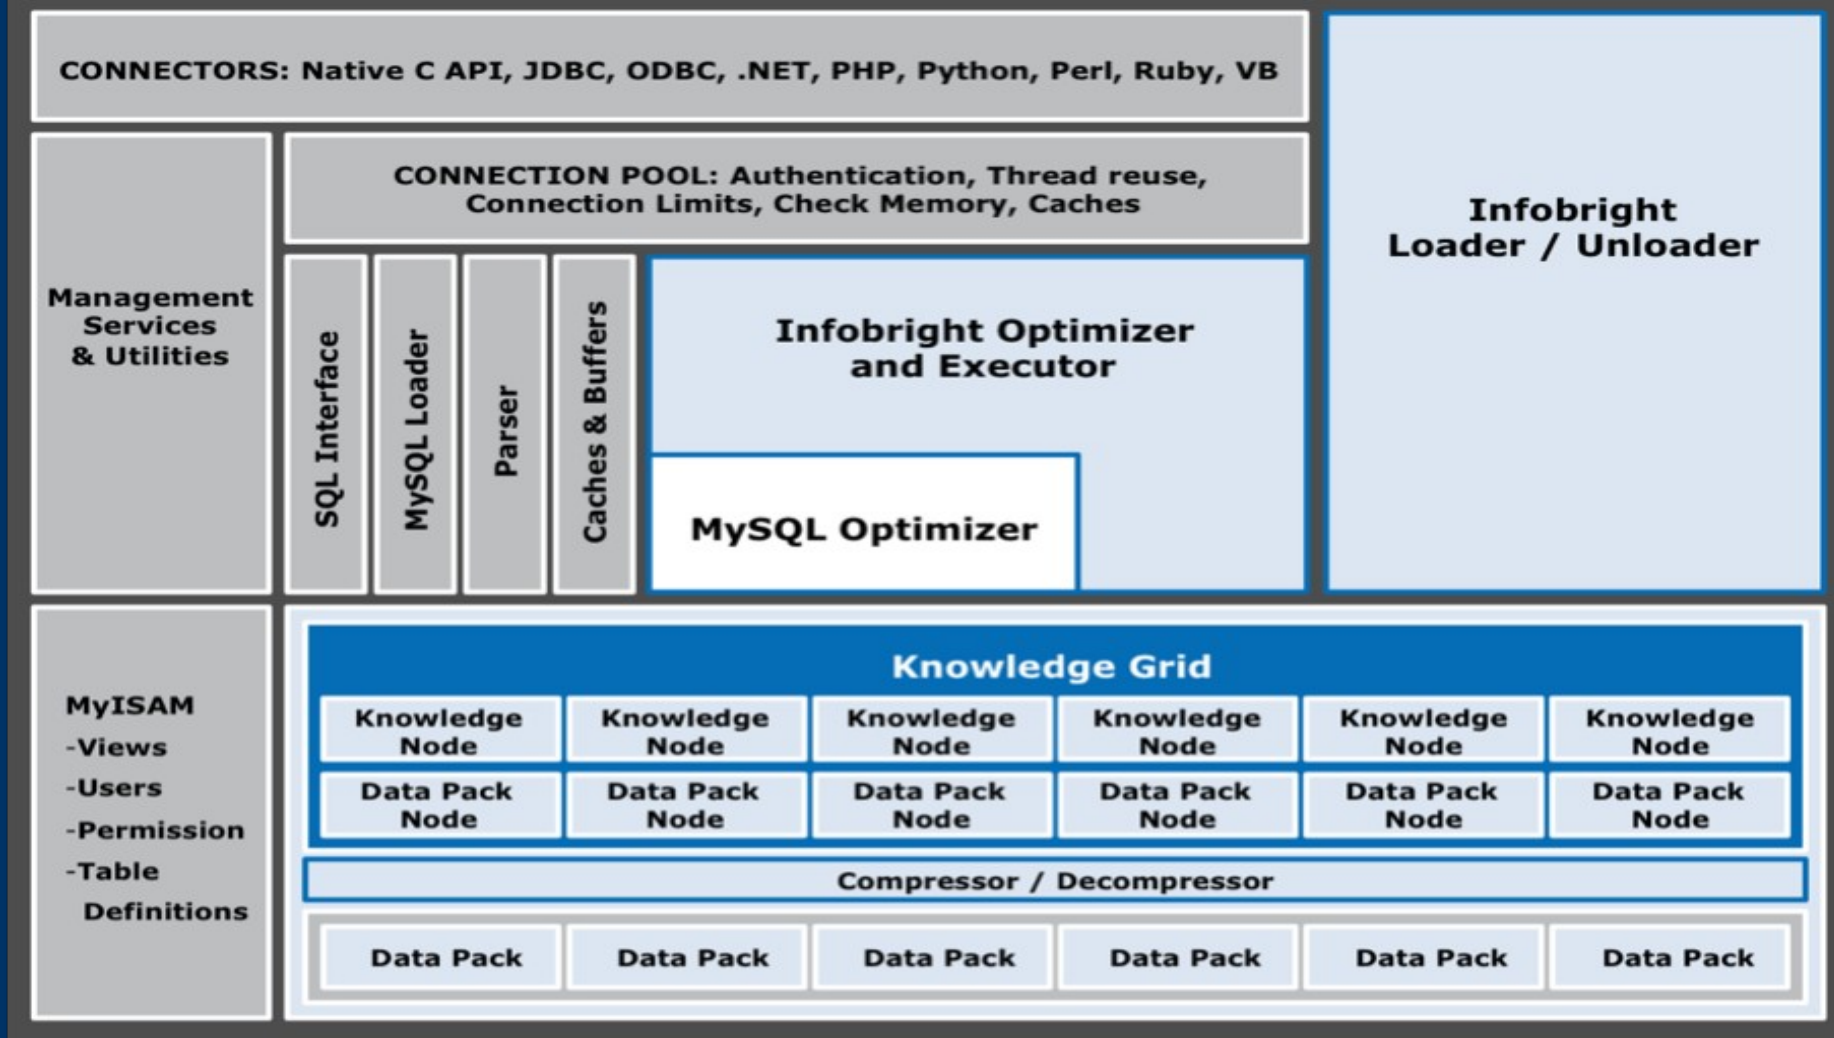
CONNECTORS: Native C API, JDBC, ODBC, .NET, PHP, Python, Perl, Ruby, VB

Infobright Loader / Unloader

Management Services & Utilities

CONNECTION POOL: Authentication, Thread reuse, Connection Limits, Check Memory, Caches

SQL Interface

MySQL Loader

Parser

Caches & Buffers

Infobright Optimizer and Executor

MySQL Optimizer

MyISAM
-Views
-Users
-Permission
-Table Definitions

Knowledge Grid

| Knowledge Node | Knowledge Node | Knowledge Node | Knowledge Node | Knowledge Node | Knowledge Node |
|---|---|---|---|---|---|
| Data Pack Node | Data Pack Node | Data Pack Node | Data Pack Node | Data Pack Node | Data Pack Node |

Compressor / Decompressor

| Data Pack | Data Pack | Data Pack | Data Pack | Data Pack | Data Pack |
|---|---|---|---|---|---|